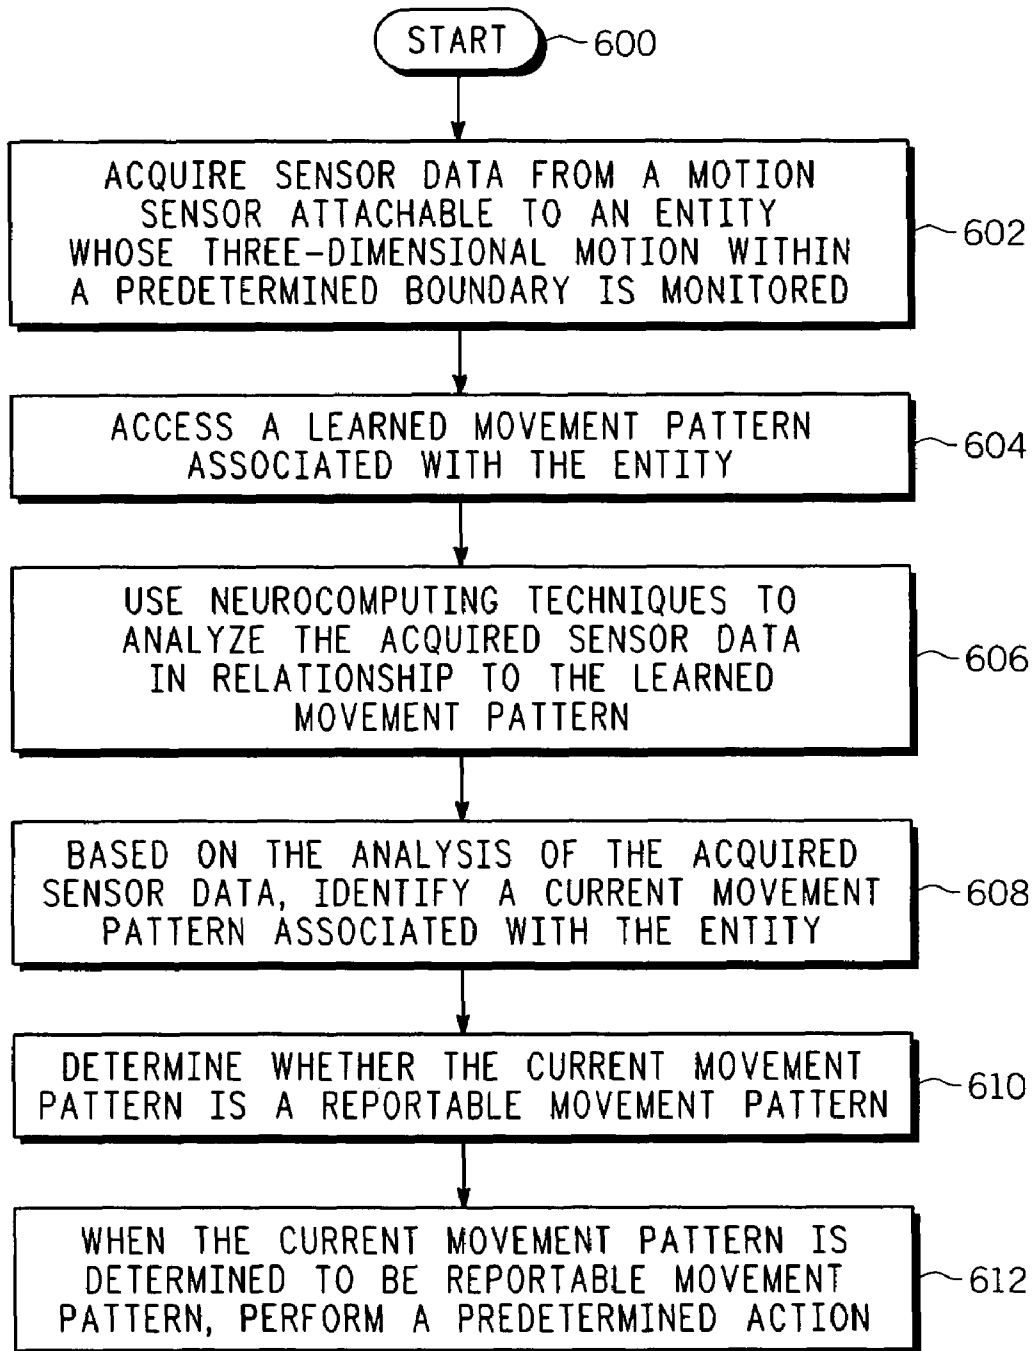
START

600

ACQUIRE SENSOR DATA FROM A MOTION SENSOR ATTACHABLE TO AN ENTITY WHOSE THREE-DIMENSIONAL MOTION WITHIN A PREDETERMINED BOUNDARY IS MONITORED

602

ACCESS A LEARNED MOVEMENT PATTERN ASSOCIATED WITH THE ENTITY

604

USE NEUROCOMPUTING TECHNIQUES TO ANALYZE THE ACQUIRED SENSOR DATA IN RELATIONSHIP TO THE LEARNED MOVEMENT PATTERN

606

BASED ON THE ANALYSIS OF THE ACQUIRED SENSOR DATA, IDENTIFY A CURRENT MOVEMENT PATTERN ASSOCIATED WITH THE ENTITY

608

DETERMINE WHETHER THE CURRENT MOVEMENT PATTERN IS A REPORTABLE MOVEMENT PATTERN

610

WHEN THE CURRENT MOVEMENT PATTERN IS DETERMINED TO BE REPORTABLE MOVEMENT PATTERN, PERFORM A PREDETERMINED ACTION

612